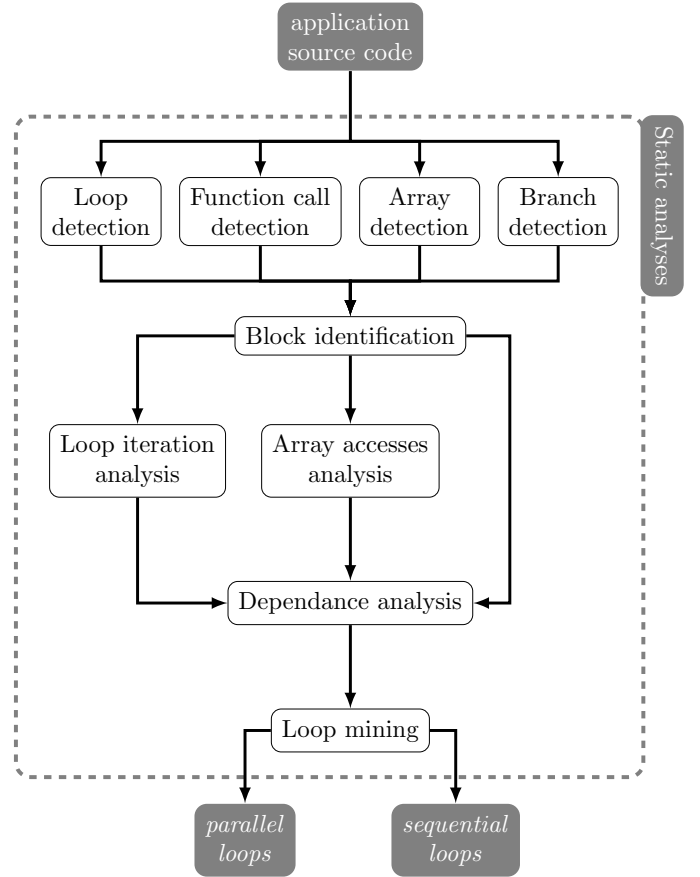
application source code

Static analyses

Loop detection

Function call detection

Array detection

Branch detection

Block identification

Loop iteration analysis

Array accesses analysis

Dependance analysis

Loop mining

*parallel loops*

*sequential loops*